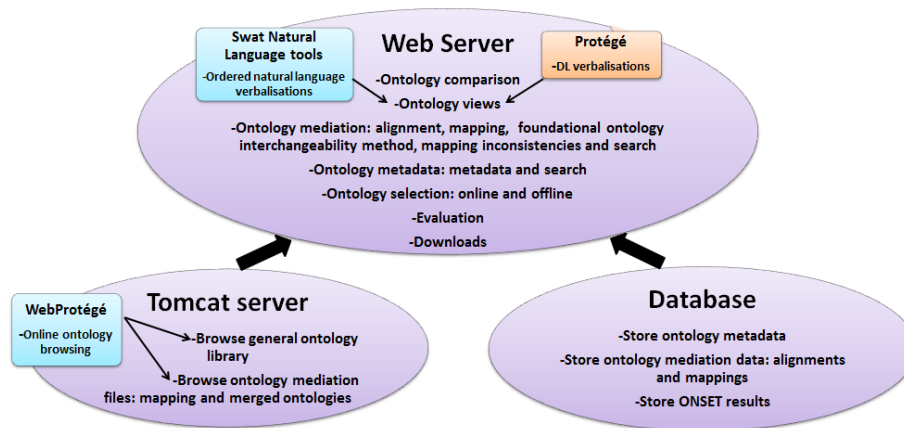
Swat Natural Language tools
-Ordered natural language verbalisations

Web Server

Protégé
-DL verbalisations

-Ontology comparison
-Ontology views
-Ontology mediation: alignment, mapping, foundational ontology interchangeability method, mapping inconsistencies and search
-Ontology metadata: metadata and search
-Ontology selection: online and offline
-Evaluation
-Downloads

WebProtégé
-Online ontology browsing

Tomcat server
-Browse general ontology library
-Browse ontology mediation files: mapping and merged ontologies

Database
-Store ontology metadata
-Store ontology mediation data: alignments and mappings
-Store ONSET results